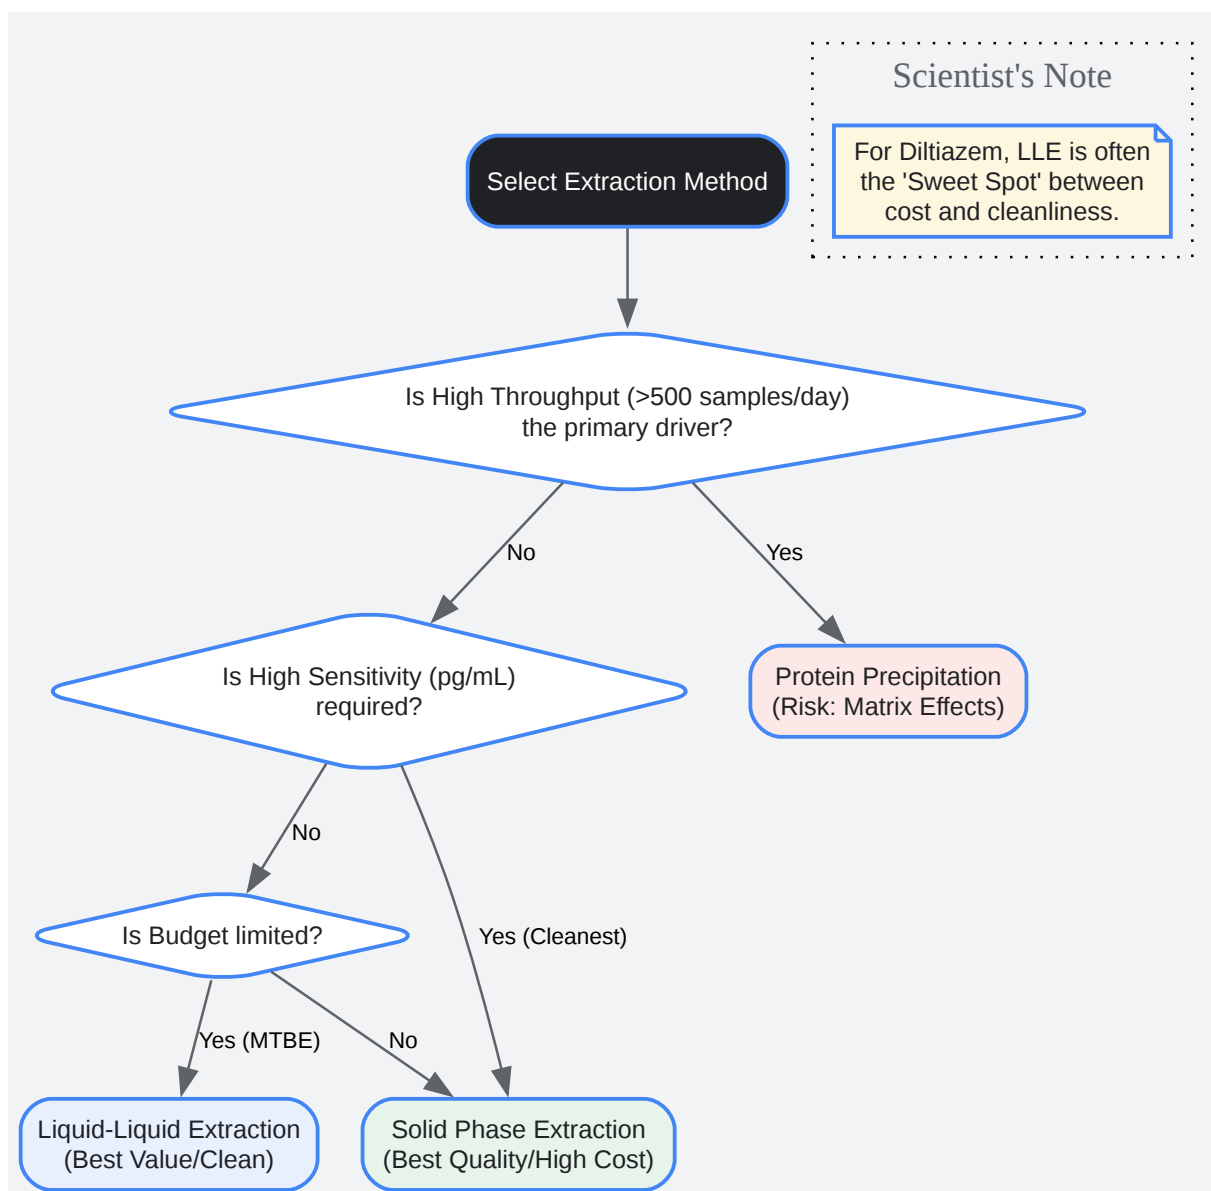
Scientist's Note

For Diltiazem, LLE is often the 'Sweet Spot' between cost and cleanliness.

Select Extraction Method

Is High Throughput (>500 samples/day) the primary driver?

No

Yes

Is High Sensitivity (pg/mL) required?

Protein Precipitation (Risk: Matrix Effects)

No

Yes (Cleanest)

Is Budget limited?

Yes (MTBE)

No

Liquid-Liquid Extraction (Best Value/Clean)

Solid Phase Extraction (Best Quality/High Cost)